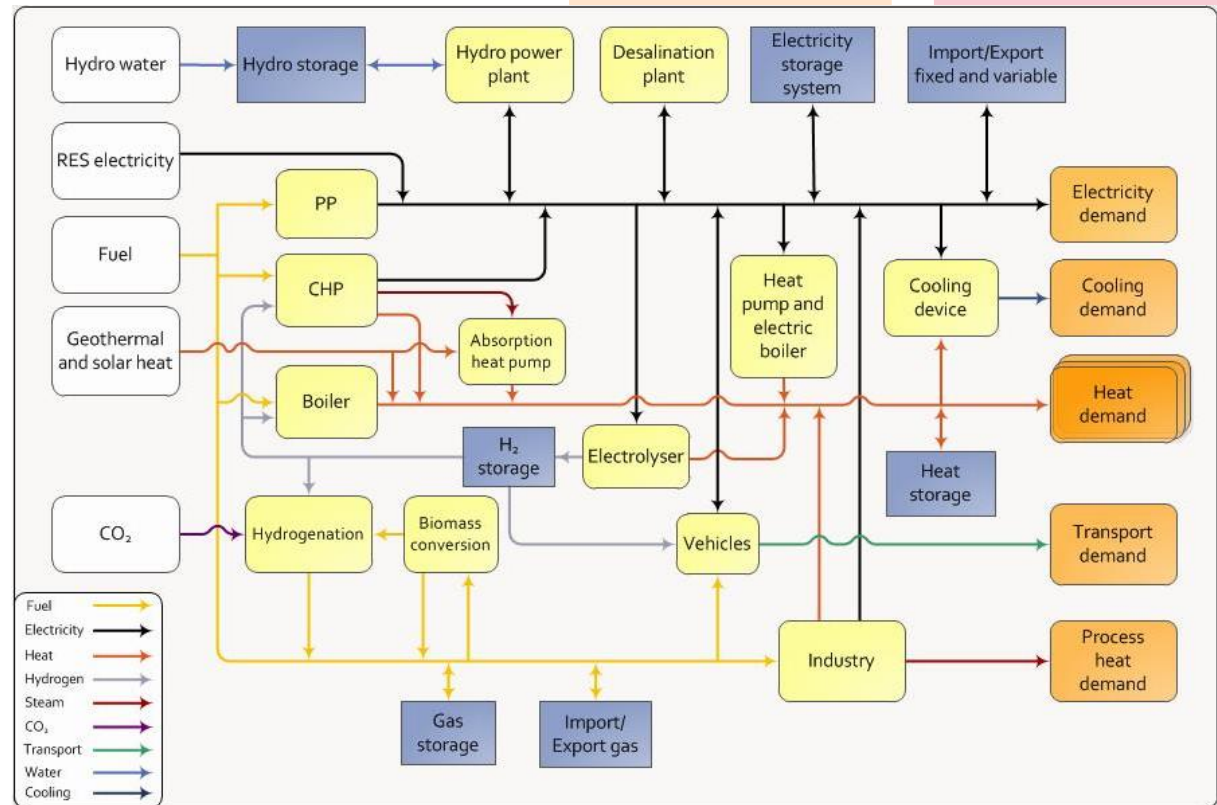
Hydro water
Hydro storage
Hydro power plant
Desalination plant
Electricity storage system
Import/Export fixed and variable
RES electricity
PP
Electricity demand
Fuel
CHP
Heat pump and electric boiler
Cooling device
Cooling demand
Geothermal and solar heat
Absorption heat pump
Boiler
Heat demand
$H_2$ storage
Electrolyser
Heat storage
$CO_2$
Hydrogenation
Biomass conversion
Vehicles
Transport demand
Industry
Process heat demand
Gas storage
Import/ Export gas

| | |
|---|---|
| Fuel | |
| Electricity | |
| Heat | |
| Hydrogen | |
| Steam | |
| $CO_2$ | |
| Transport | |
| Water | |
| Cooling | |